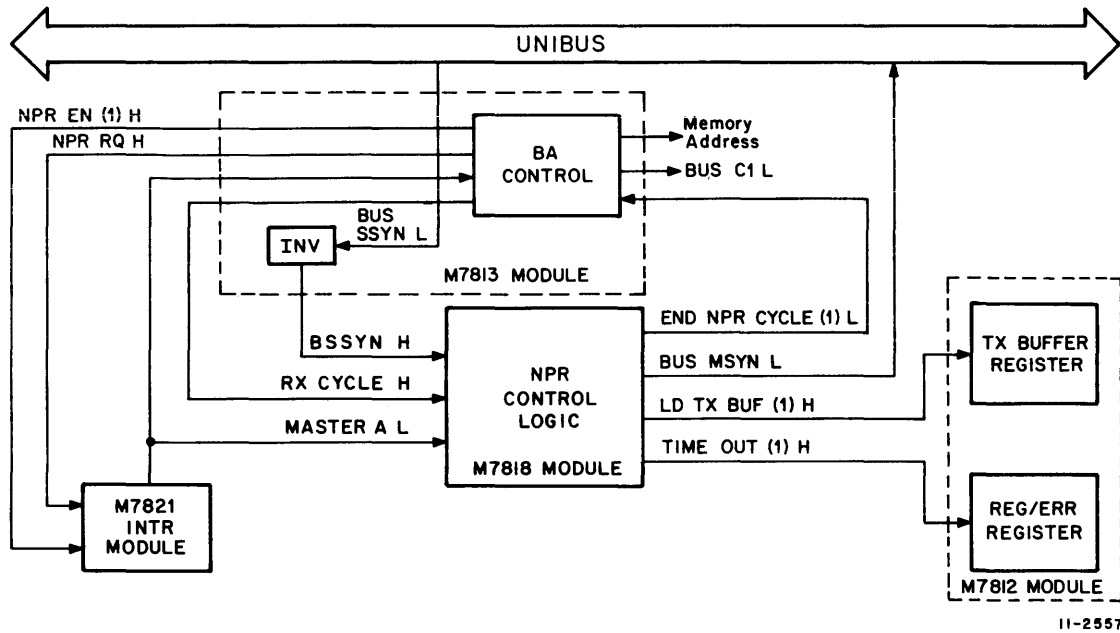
UNIBUS

NPR EN (1) H

NPR RQ H

BA CONTROL

Memory Address

BUS C1 L

BUS SSYN L

INV

M7813 MODULE

BSSYN H

RX CYCLE H

MASTER A L

NPR CONTROL LOGIC

M7818 MODULE

END NPR CYCLE (1) L

BUS MSYN L

LD TX BUF (1) H

TIME OUT (1) H

TX BUFFER REGISTER

REG/ERR REGISTER

M7812 MODULE

M7821 INTR MODULE

11-2557